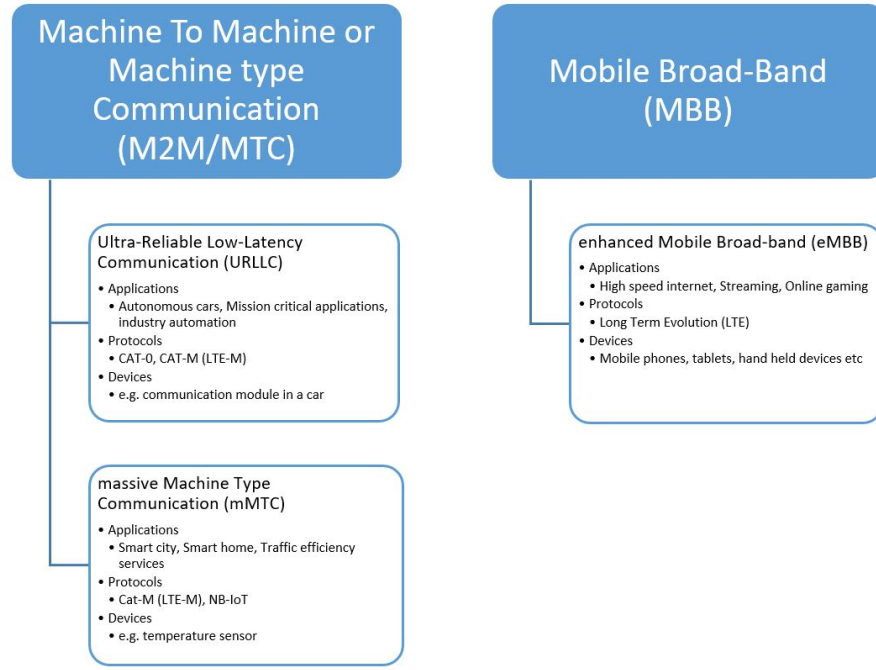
Machine To Machine or Machine type Communication (M2M/MTC)

Ultra-Reliable Low-Latency Communication (URLLC)

• Applications
  • Autonomous cars, Mission critical applications, industry automation
• Protocols
  • CAT-0, CAT-M (LTE-M)
• Devices
  • e.g. communication module in a car

massive Machine Type Communication (mMTC)

• Applications
  • Smart city, Smart home, Traffic efficiency services
• Protocols
  • Cat-M (LTE-M), NB-IoT
• Devices
  • e.g. temperature sensor

Mobile Broad-Band (MBB)

enhanced Mobile Broad-band (eMBB)

• Applications
  • High speed internet, Streaming, Online gaming
• Protocols
  • Long Term Evolution (LTE)
• Devices
  • Mobile phones, tablets, hand held devices etc